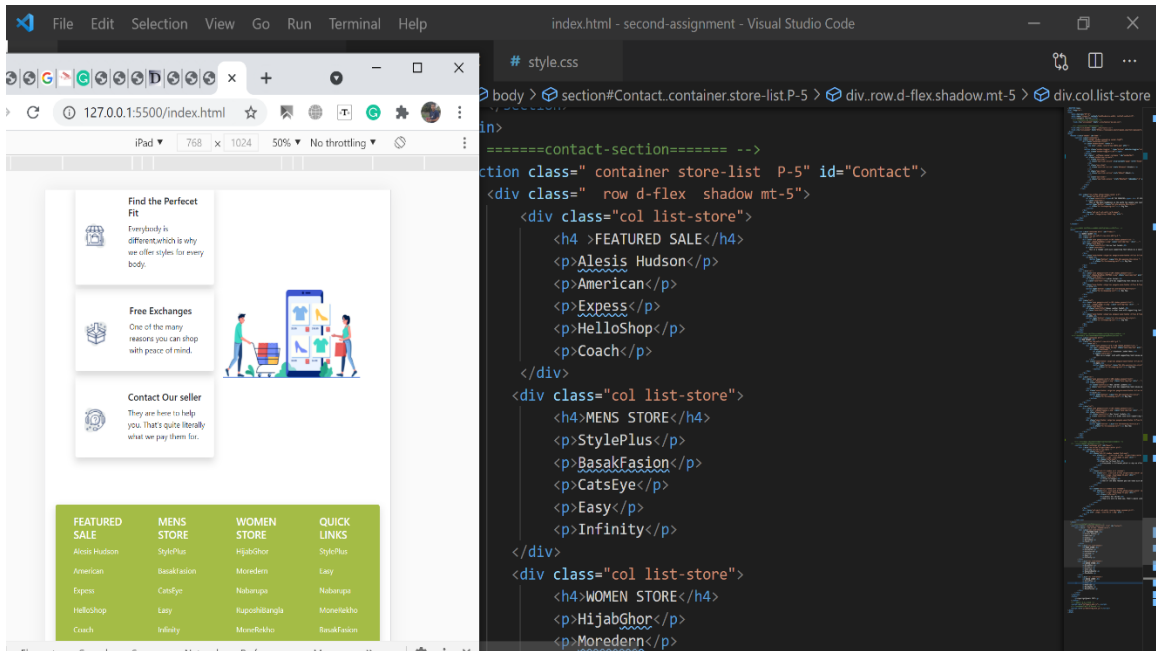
File Edit Selection View Go Run Terminal Help
index.html - second-assignment - Visual Studio Code

127.0.0.1:5500/index.html
iPad ▾ 768 x 1024 50% ▾ No throttling ▾

Find the Perfecet Fit
Everybody is different,which is why we offer styles for every body.

Free Exchanges
One of the many reasons you can shop with peace of mind.

Contact Our seller
They are here to help you. That's quite literally what we pay them for.

| FEATURED SALE | MENS STORE | WOMEN STORE | QUICK LINKS |
|---|---|---|---|
| Alesis Hudson | StylePlus | HijabGhor | StylePlus |
| American | BasakFasion | Moredern | Easy |
| Express | CatsEye | Nabarupa | Nabarupa |
| HelloShop | Easy | RuposhiBangla | MoneRekho |
| Coach | Infinity | MoneRekho | BasakFasion |

# style.css
body > section#Contact..container.store-list.P-5 > div..row.d-flex.shadow.mt-5 > div.col.list-store

in>
=======contact-section======= -->
ction class=" container store-list P-5" id="Contact">
<div class=" row d-flex shadow mt-5">
<div class="col list-store">
<h4 >FEATURED SALE</h4>
<p>Alesis Hudson</p>
<p>American</p>
<p>Express</p>
<p>HelloShop</p>
<p>Coach</p>
</div>
<div class="col list-store">
<h4>MENS STORE</h4>
<p>StylePlus</p>
<p>BasakFasion</p>
<p>CatsEye</p>
<p>Easy</p>
<p>Infinity</p>
</div>
<div class="col list-store">
<h4>WOMEN STORE</h4>
<p>HijabGhor</p>
<p>Moredern</p>